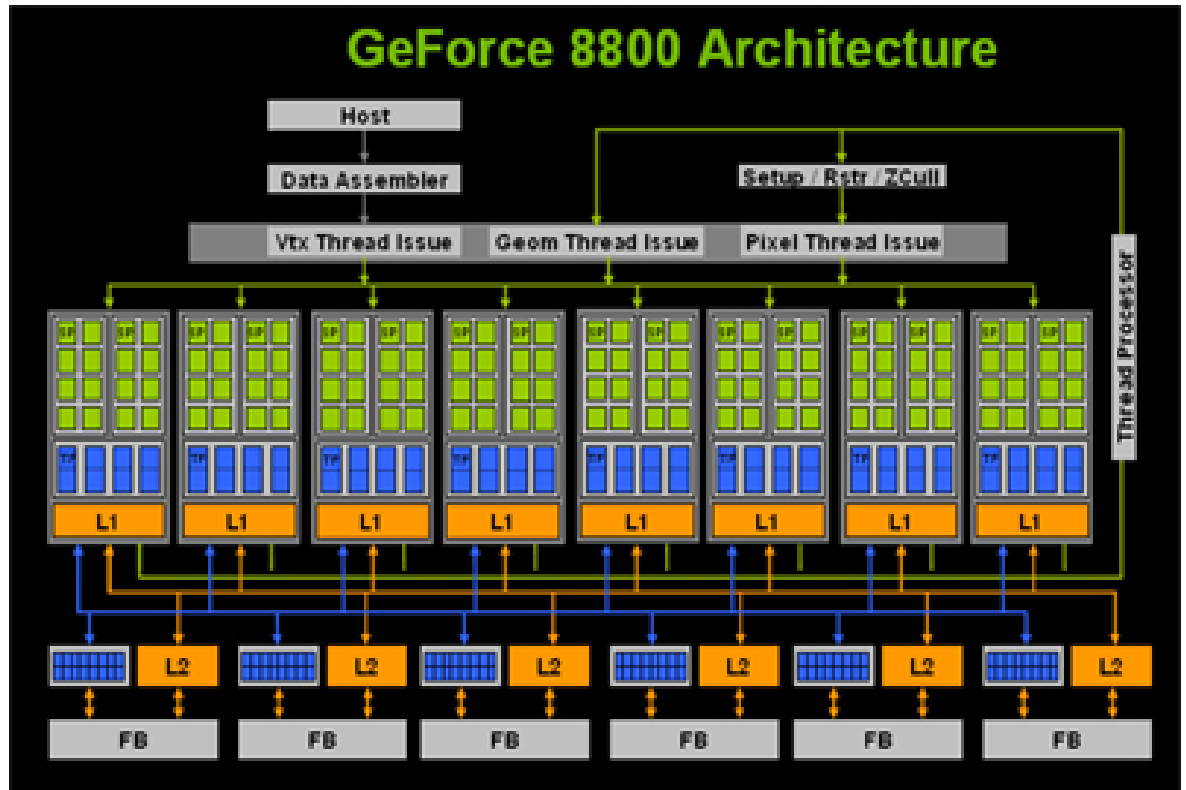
GeForce 8800 Architecture

Host

Data Assembler

Setup / Rstr / ZCull

Vtx Thread Issue

Geom Thread Issue

Pixel Thread Issue

Thread Processor

SP SP
SP SP
SP SP
SP SP
SP SP
SP SP
SP SP
SP SP

TF
TF
TF
TF
TF
TF
TF
TF

L1
L1
L1
L1
L1
L1
L1
L1

L2
L2
L2
L2
L2
L2

FB
FB
FB
FB
FB
FB